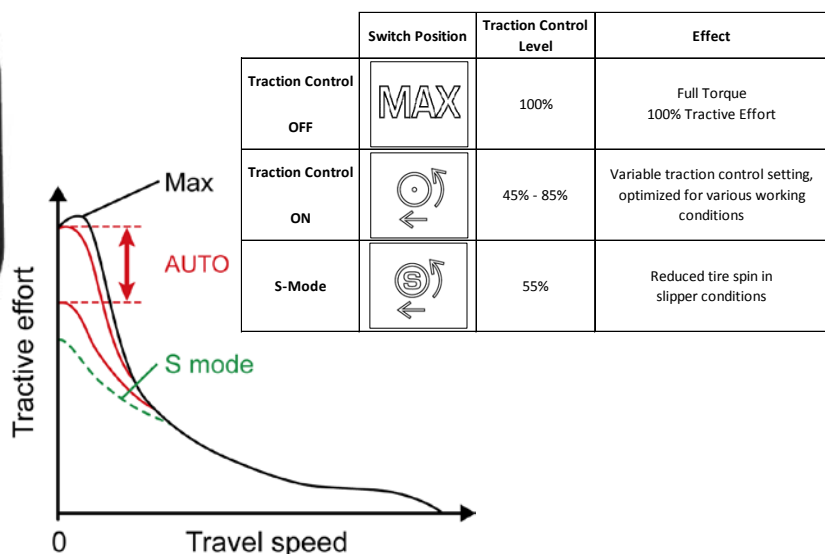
| | Switch Position | Traction Control Level | Effect |
|---|---|---|---|
| Traction Control OFF | MAX | 100% | Full Torque 100% Tractive Effort |
| Traction Control ON | | 45% - 85% | Variable traction control setting, optimized for various working conditions |
| S-Mode | S | 55% | Reduced tire spin in slipper conditions |

Max

AUTO

S mode

Tractive effort

0

Travel speed